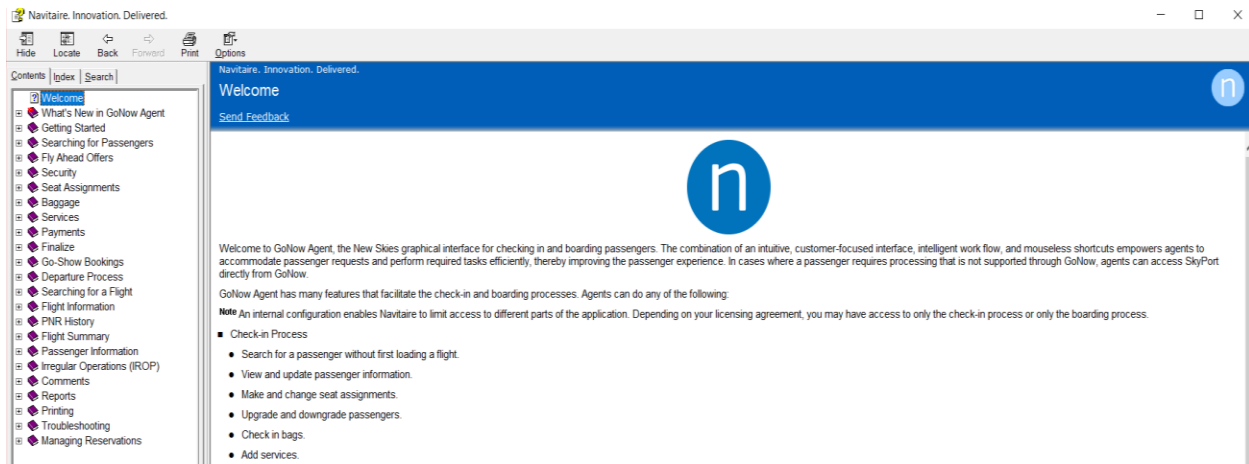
Navitaire. Innovation. Delivered.

Hide Locate Back Forward Print Options

Contents Index Search

Welcome
What's New in GoNow Agent
Getting Started
Searching for Passengers
Fly Ahead Offers
Security
Seat Assignments
Baggage
Services
Payments
Finalize
Go-Show Bookings
Departure Process
Searching for a Flight
Flight Information
PNR History
Flight Summary
Passenger Information
Irregular Operations (IROP)
Comments
Reports
Printing
Troubleshooting
Managing Reservations

Navitaire. Innovation. Delivered.

Welcome

Send Feedback

n

Welcome to GoNow Agent, the New Skies graphical interface for checking in and boarding passengers. The combination of an intuitive, customer-focused interface, intelligent work flow, and mouseless shortcuts empowers agents to accommodate passenger requests and perform required tasks efficiently, thereby improving the passenger experience. In cases where a passenger requires processing that is not supported through GoNow, agents can access SkyPort directly from GoNow.

GoNow Agent has many features that facilitate the check-in and boarding processes. Agents can do any of the following:

Note An internal configuration enables Navitaire to limit access to different parts of the application. Depending on your licensing agreement, you may have access to only the check-in process or only the boarding process.

■ Check-in Process

- Search for a passenger without first loading a flight.
- View and update passenger information.
- Make and change seat assignments.
- Upgrade and downgrade passengers.
- Check in bags.
- Add services.